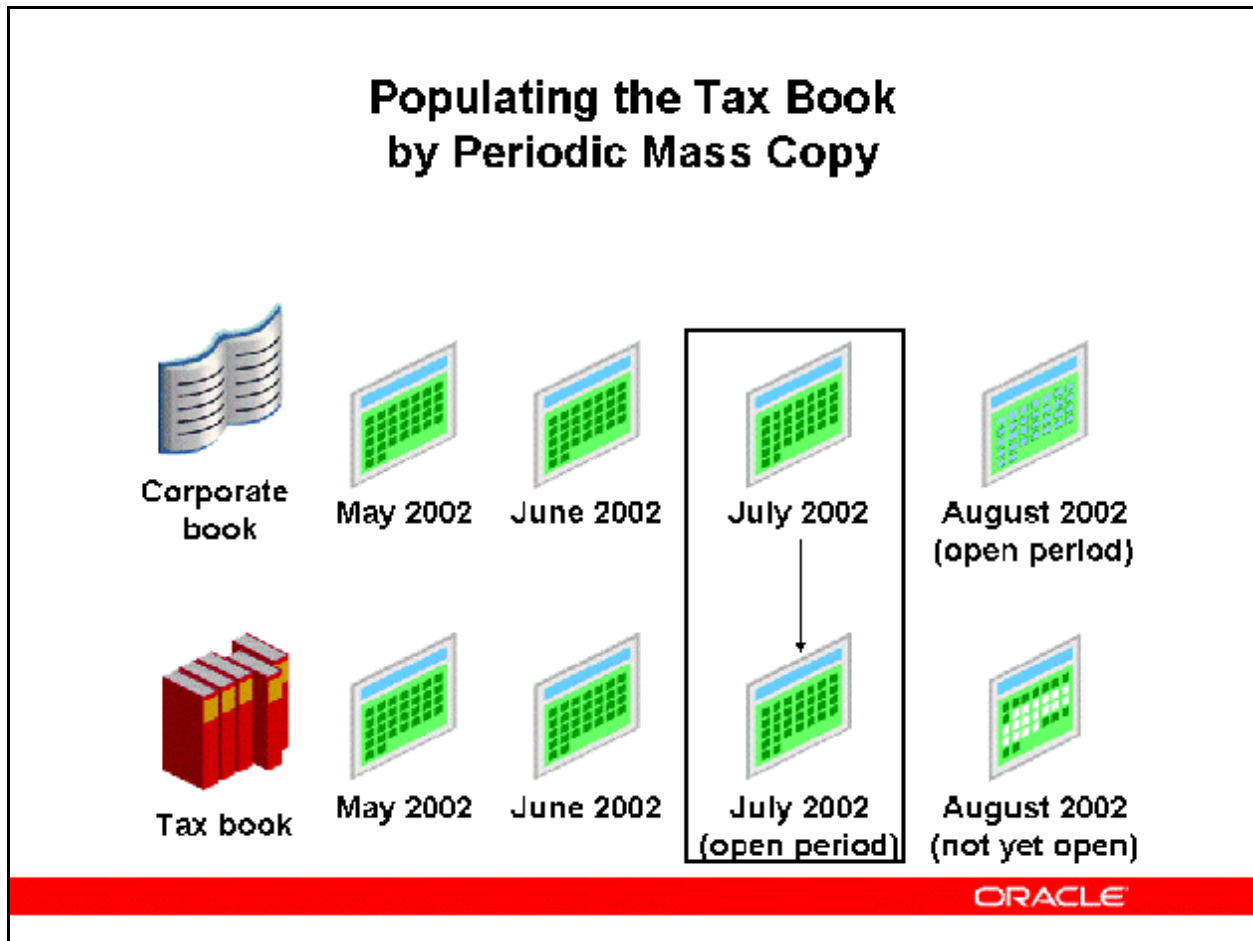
Populating the Tax Book by Periodic Mass Copy

Corporate book

May 2002

June 2002

July 2002

August 2002 (open perlod)

Tax book

May 2002

June 2002

July 2002 (open period)

August 2002 (not yet open)

ORACLE